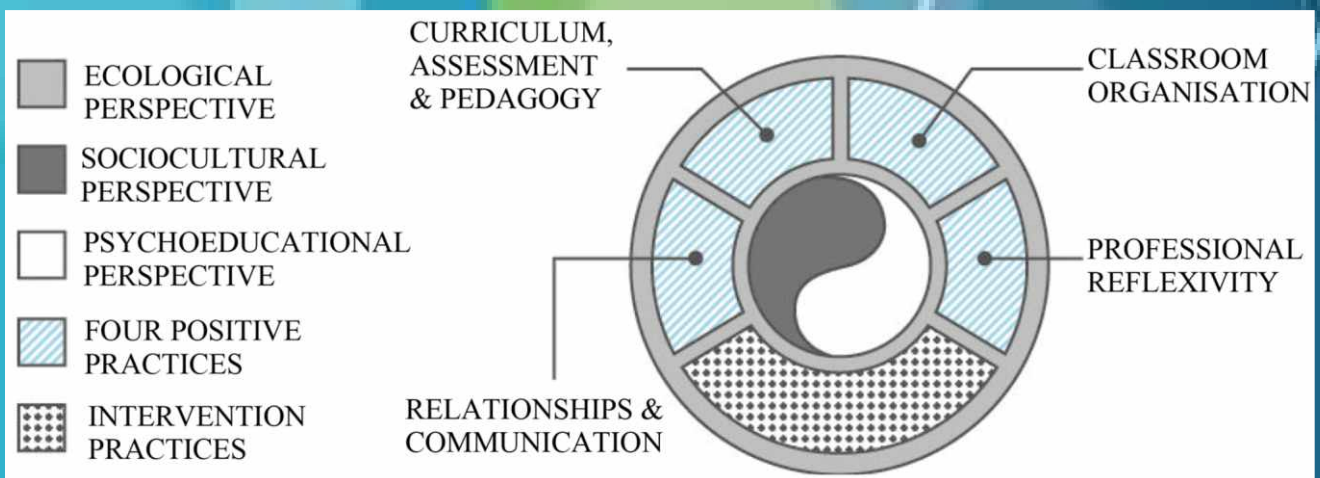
ECOLOGICAL PERSPECTIVE

SOCIOCULTURAL PERSPECTIVE

PSYCHOEDUCATIONAL PERSPECTIVE

FOUR POSITIVE PRACTICES

INTERVENTION PRACTICES

CURRICULUM, ASSESSMENT & PEDAGOGY

CLASSROOM ORGANISATION

PROFESSIONAL REFLEXIVITY

RELATIONSHIPS & COMMUNICATION